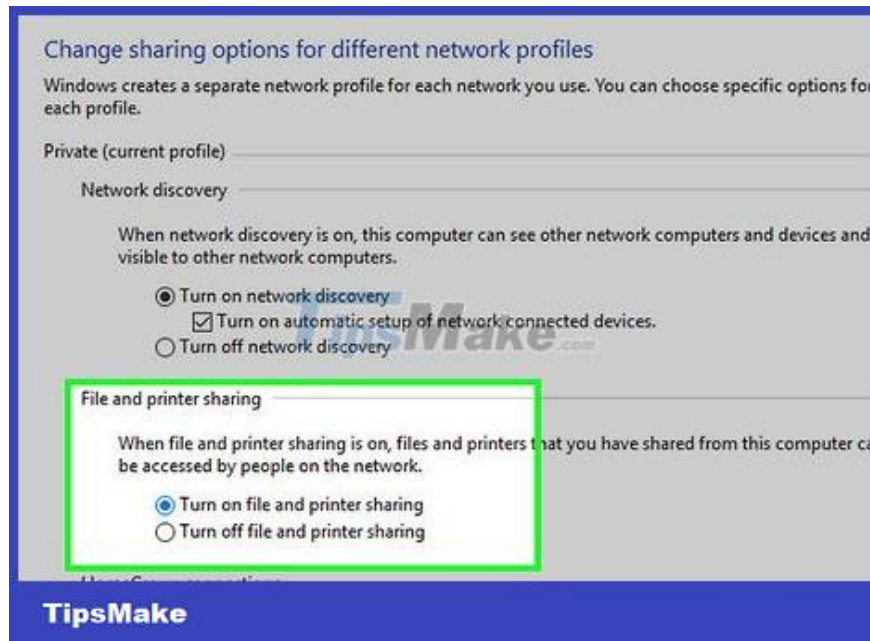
Change sharing options for different network profiles

Windows creates a separate network profile for each network you use. You can choose specific options fo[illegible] each profile.

Private (current profile)

Network discovery

When network discovery is on, this computer can see other network computers and devices and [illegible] visible to other network computers.

Turn on network discovery

Turn on automatic setup of network connected devices.

Turn off network discovery

TipsMake.com

File and printer sharing

When file and printer sharing is on, files and printers that you have shared from this computer ca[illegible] be accessed by people on the network.

Turn on file and printer sharing

Turn off file and printer sharing

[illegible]

TipsMake